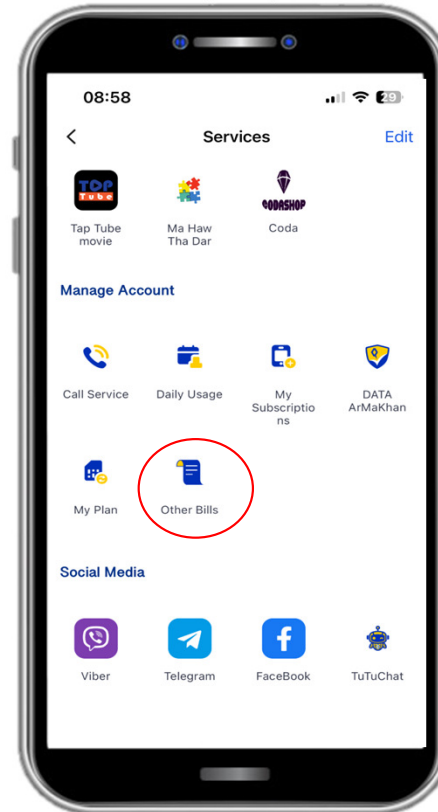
08:58

29

<

Services

Edit

TOP Tube

Tap Tube movie

Ma Haw Tha Dar

CODASHOP

Coda

Manage Account

Call Service

Daily Usage

My Subscriptions

DATA ArMaKhan

My Plan

Other Bills

Social Media

Viber

Telegram

FaceBook

TuTuChat